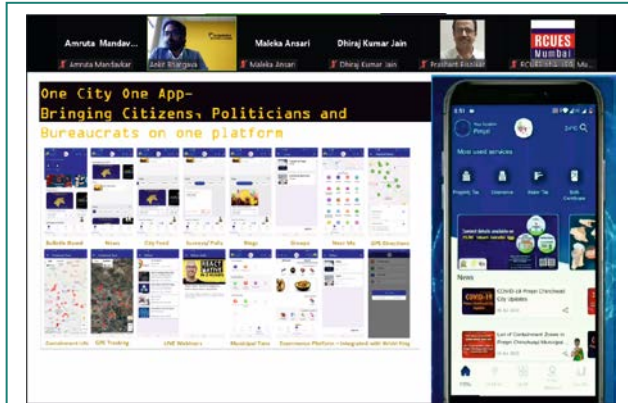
Amruta Mandav...
Amruta Mandavkar
Ankit Bhargava
Maleka Ansari
Maleka Ansari
Dhiraj Kumar Jain
Dhiraj Kumar Jain
Prashant Kisakar
RCUES Mumbai
RCUES ... Mu...

One City One App-
Bringing Citizens, Politicians and
Bureaucrats on one platform

Bulletin Board
News
City Feed
Surveys/ Polls
Blogs
Groups
Near Me
GPS Directions
Containment info
GPS Tracking
LIVE Webinars
Municipal Taxes
Governance Platform - Integrated with Grievances

Most used services
Property Tax
Water Tax

News
COVID-19 Pimpri Chinchwad City Updates
List of Containment Zones in Pimpri Chinchwad Municipal